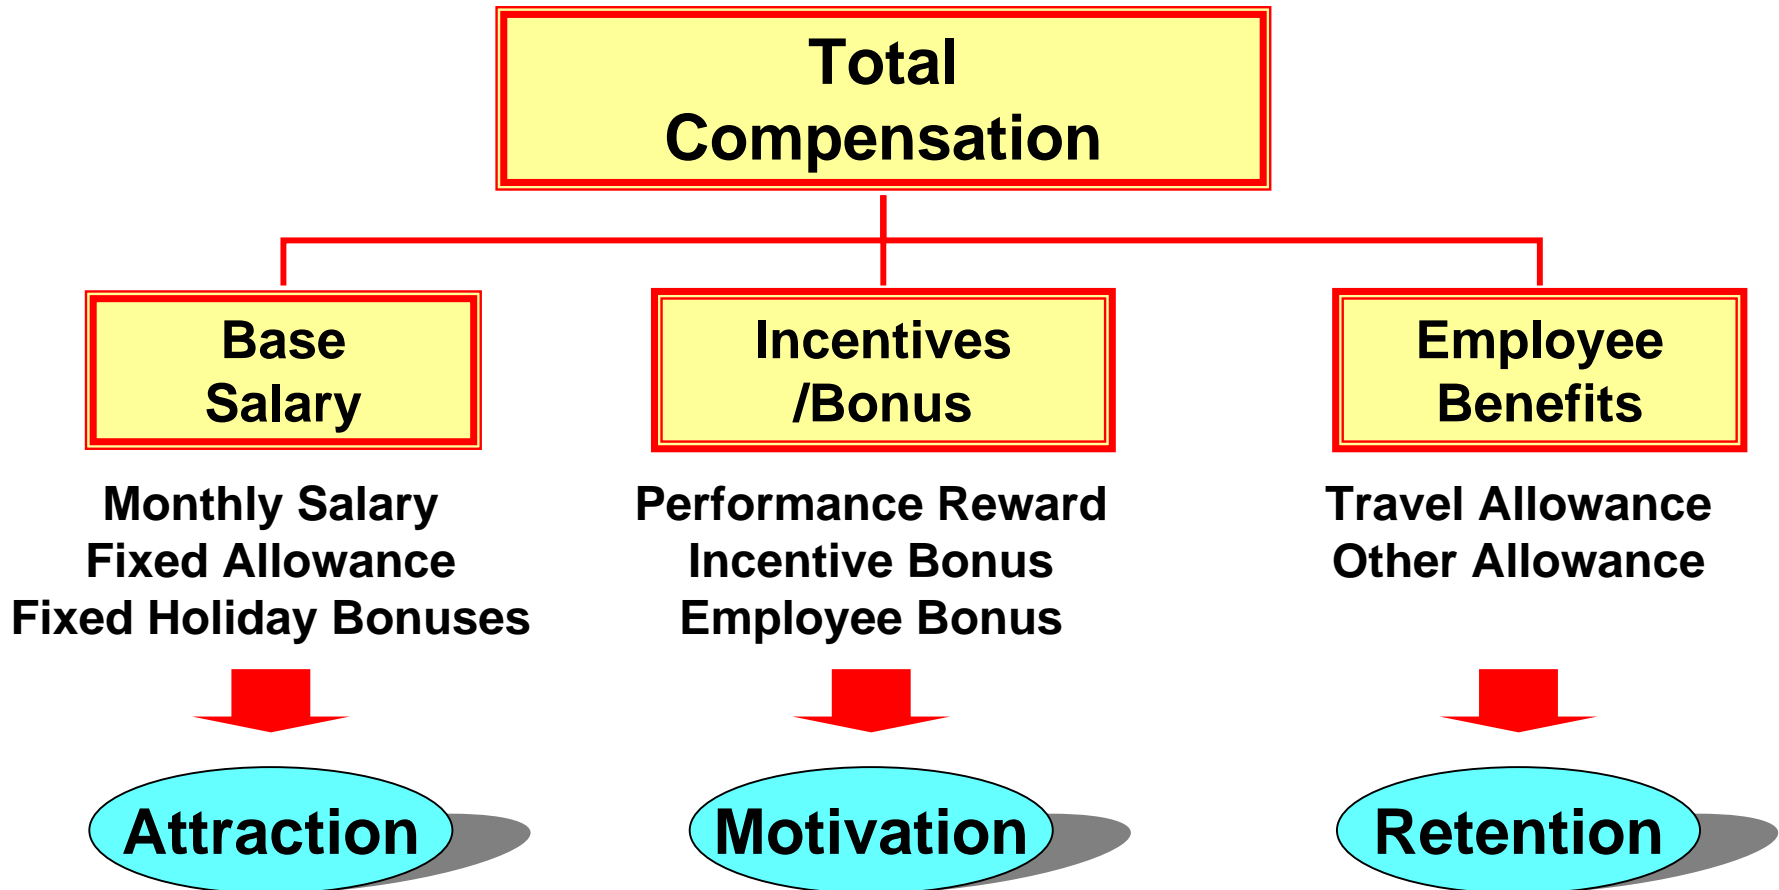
Total Compensation

Base Salary

Monthly Salary
Fixed Allowance
Fixed Holiday Bonuses

Attraction

Incentives /Bonus

Performance Reward
Incentive Bonus
Employee Bonus

Motivation

Employee Benefits

Travel Allowance
Other Allowance

Retention